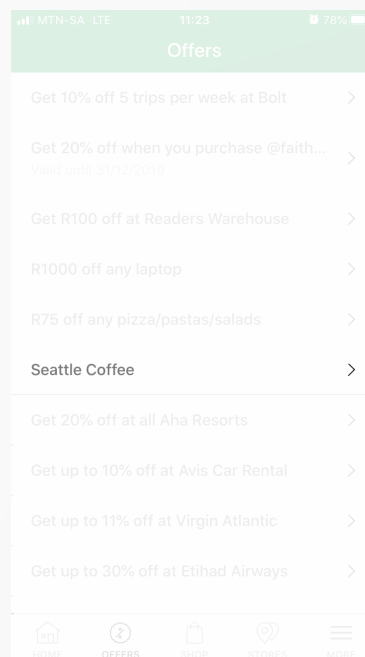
MTN-SA LTE 11:23 78%

Offers

Get 10% off 5 trips per week at Bolt >

Get 20% off when you purchase @faith... >
Valid until 31/12/2019

Get R100 off at Readers Warehouse >

R1000 off any laptop >

R75 off any pizza/pastas/salads >

Seattle Coffee >

Get 20% off at all Aha Resorts >

Get up to 10% off at Avis Car Rental >

Get up to 11% off at Virgin Atlantic >

Get up to 30% off at Etihad Airways >

HOME OFFERS SHOP STORES MORE